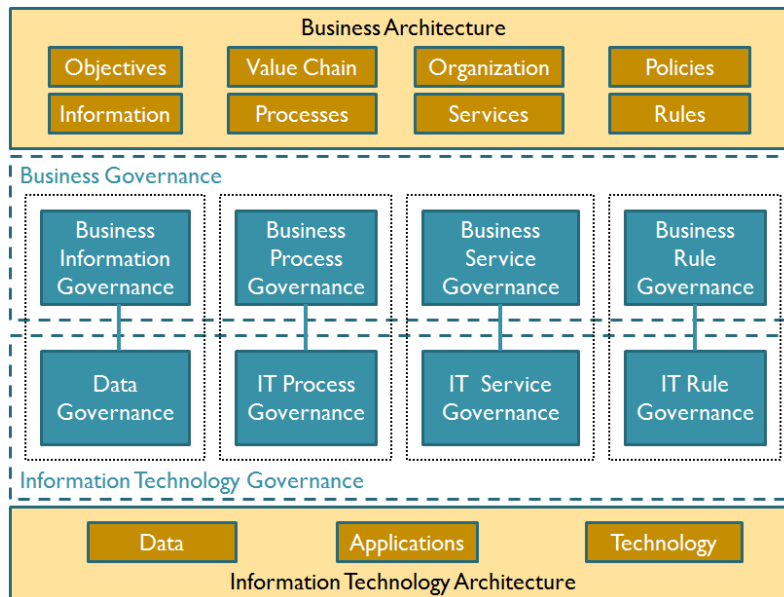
Business Architecture

Objectives

Value Chain

Organization

Policies

Information

Processes

Services

Rules

Business Governance

Business Information Governance

Business Process Governance

Business Service Governance

Business Rule Governance

Data Governance

IT Process Governance

IT Service Governance

IT Rule Governance

Information Technology Governance

Data

Applications

Technology

Information Technology Architecture